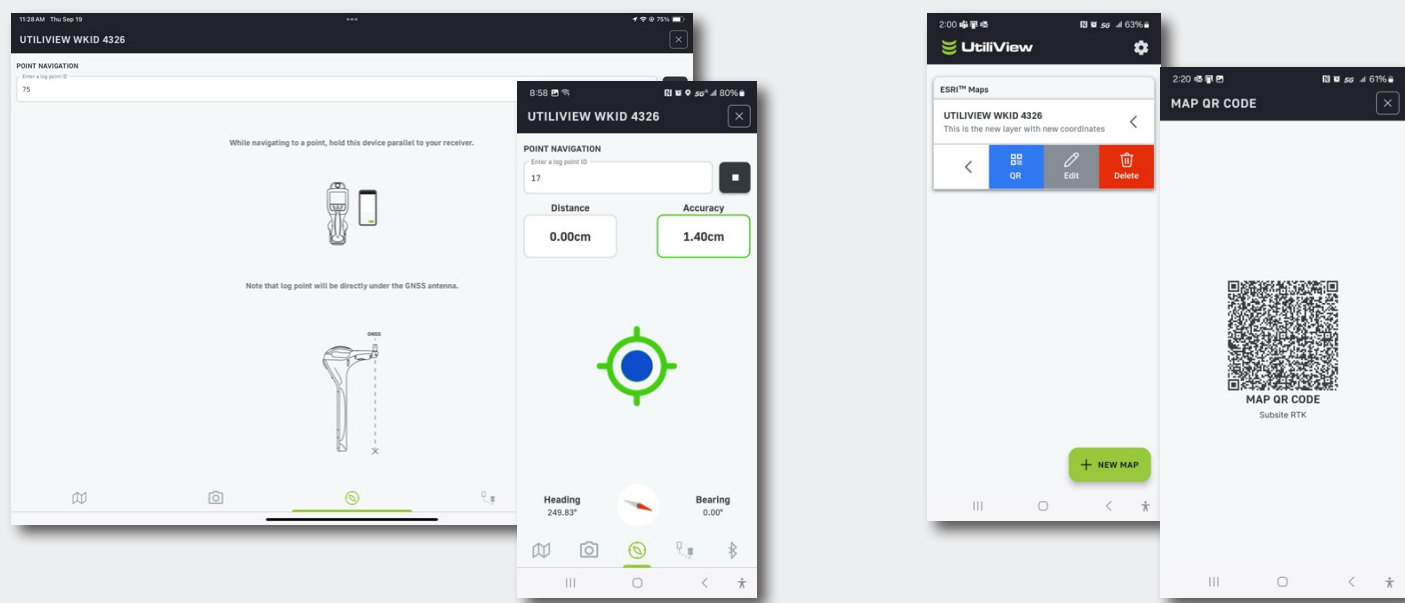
11:28 AM Thu Sep 19

75%

UTILIVIEW WKID 4326

POINT NAVIGATION

Enter a log point ID

75

While navigating to a point, hold this device parallel to your receiver.

Note that log point will be directly under the GNSS antenna.

GNSS

8:58

80%

UTILIVIEW WKID 4326

POINT NAVIGATION

Enter a log point ID

17

Distance

0.00cm

Accuracy

1.40cm

Heading

249.83°

Bearing

0.00°

2:00

63%

UtiliView

ESRI™ Maps

UTILIVIEW WKID 4326

This is the new layer with new coordinates

QR

Edit

Delete

NEW MAP

2:20

61%

MAP QR CODE

MAP QR CODE

Subsite RTK